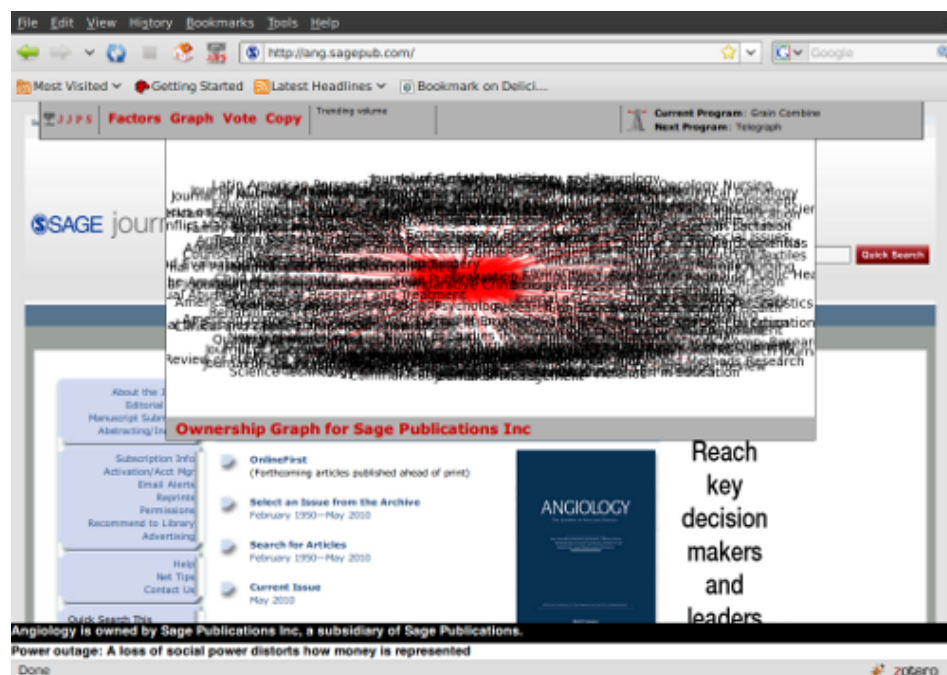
File Edit View History Bookmarks Tools Help

http://ang.sagepub.com/

Google

Most Visited Getting Started Latest Headlines Bookmark on Delici...

JJPS Factors Graph Vote Copy Trending volume

Current Program: Grain Combine
Next Program: Telegraph

SAGE journ

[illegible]

Quick Search

Ownership Graph for Sage Publications Inc

About the J
Editorial
Manuscript Subm
Abstracting/In

Subscription Info
Activation/Acct Mgr
Email Alerts
Reprints
Permissions
Recommend to Library
Advertising

Help
Net Tips
Contact Us

Quick Search This

OnlineFirst
(Forthcoming articles published ahead of print)

Select an Issue from the Archive
February 1950—May 2010

Search for Articles
February 1950—May 2010

Current Issue
May 2010

ANGIOLOGY

Reach key decision makers and leaders

Angiology is owned by Sage Publications Inc, a subsidiary of Sage Publications.

Power outage: A loss of social power distorts how money is represented

Done

zotero